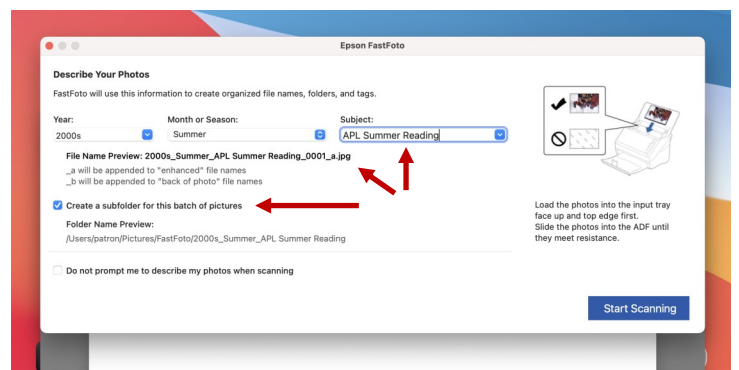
Epson FastFoto

Describe Your Photos

FastFoto will use this information to create organized file names, folders, and tags.

Year:
2000s

Month or Season:
Summer

Subject:
APL Summer Reading

File Name Preview: 2000s_Summer_APL Summer Reading_0001_a.jpg
_a will be appended to "enhanced" file names
_b will be appended to "back of photo" file names

Create a subfolder for this batch of pictures

Folder Name Preview:
/Users/patron/Pictures/FastFoto/2000s_Summer_APL Summer Reading

Do not prompt me to describe my photos when scanning

Load the photos into the input tray face up and top edge first.
Slide the photos into the ADF until they meet resistance.

Start Scanning